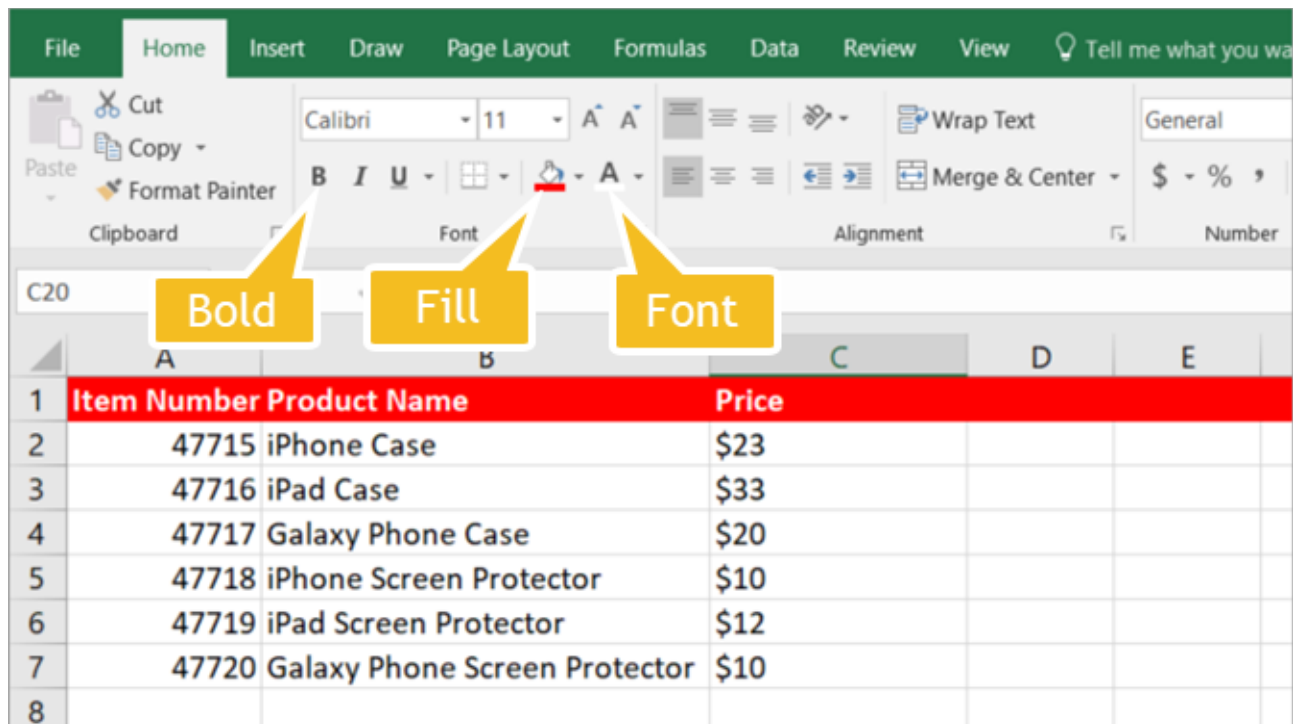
File Home Insert Draw Page Layout Formulas Data Review View Tell me what you wa

Paste
Cut
Copy
Format Painter
Clipboard

Calibri 11
B I U
Font

Wrap Text
Merge & Center
Alignment

General
$ % ,
Number

C20

Bold
Fill
Font

| | A | B | C | D | E |
|---|---|---|---|---|---|
| 1 | Item Number | Product Name | Price | | |
| 2 | 47715 | iPhone Case | $23 | | |
| 3 | 47716 | iPad Case | $33 | | |
| 4 | 47717 | Galaxy Phone Case | $20 | | |
| 5 | 47718 | iPhone Screen Protector | $10 | | |
| 6 | 47719 | iPad Screen Protector | $12 | | |
| 7 | 47720 | Galaxy Phone Screen Protector | $10 | | |
| 8 | | | | | |